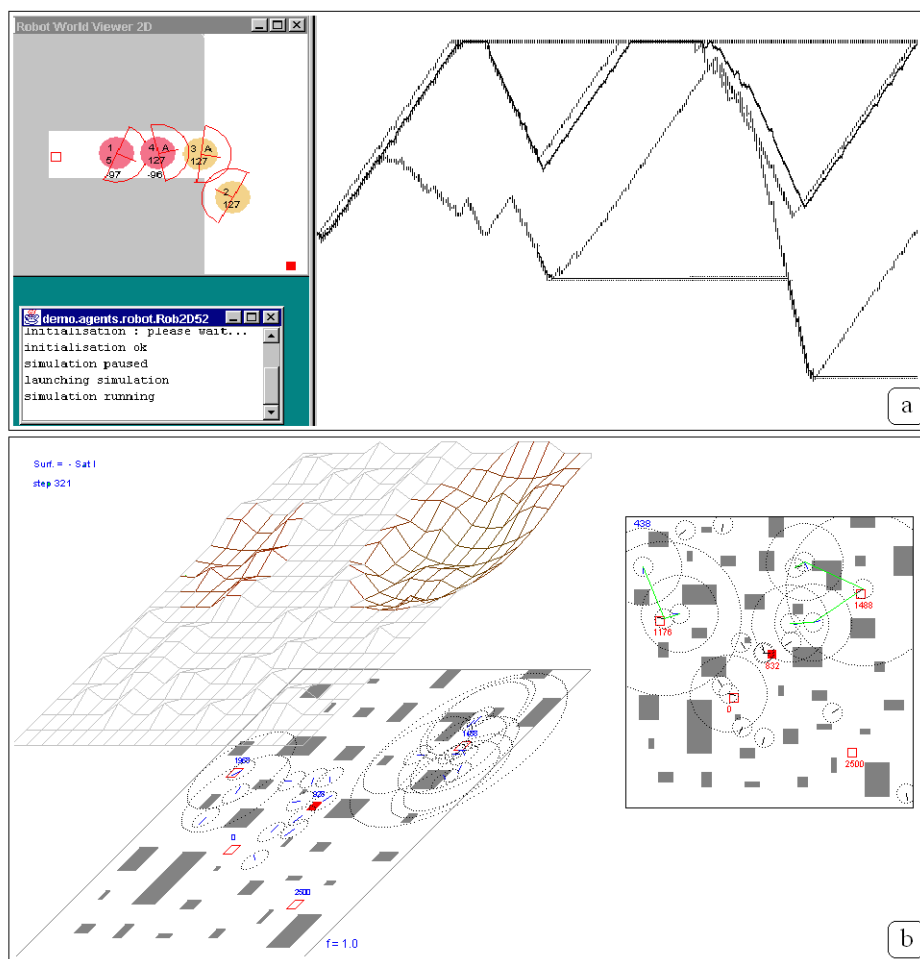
Robot World Viewer 2D

1
5
-97

4 A
127
-96

3 A
127

2
127

demo.agents.robot.Rob2D52
initialisation : please wait...
initialisation ok
simulation paused
launching simulation
simulation running

a

Surf. = - Sat I
step 321

1969
1488
928
0
2500

f= 1.0

438
1176
1488
832
0
2500

b